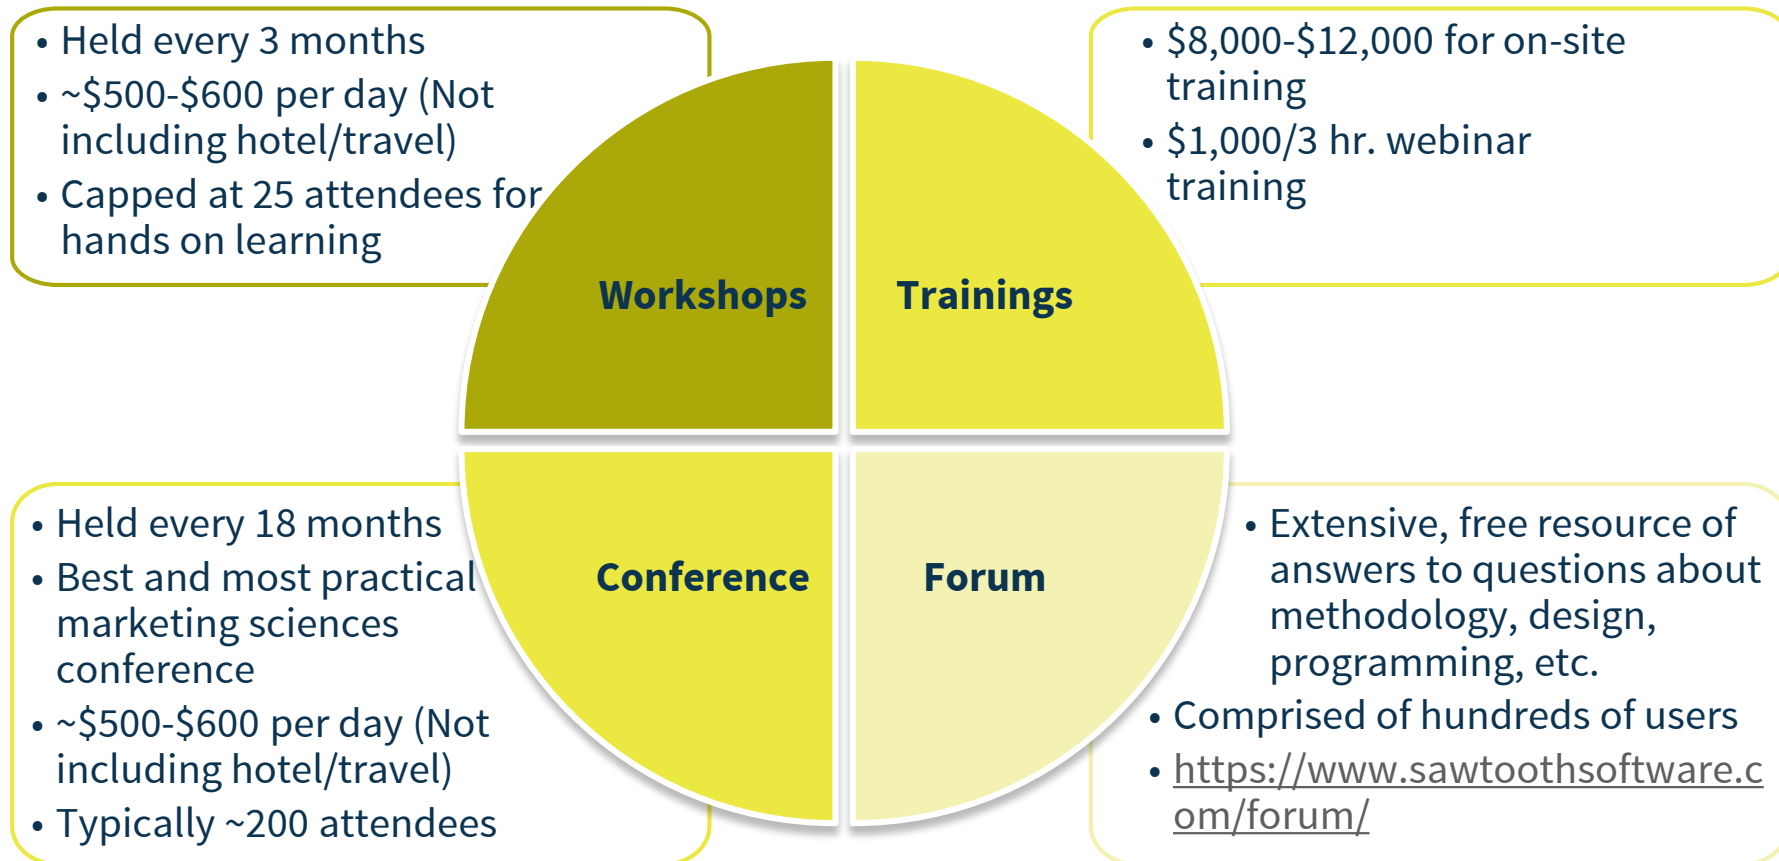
• Held every 3 months
• ~\$500-\$600 per day (Not including hotel/travel)
• Capped at 25 attendees for hands on learning

• \$8,000-\$12,000 for on-site training
• \$1,000/3 hr. webinar training

Workshops

Trainings

Conference

Forum

• Held every 18 months
• Best and most practical marketing sciences conference
• ~\$500-\$600 per day (Not including hotel/travel)
• Typically ~200 attendees

• Extensive, free resource of answers to questions about methodology, design, programming, etc.
• Comprised of hundreds of users
• https://www.sawtoothsoftware.com/forum/